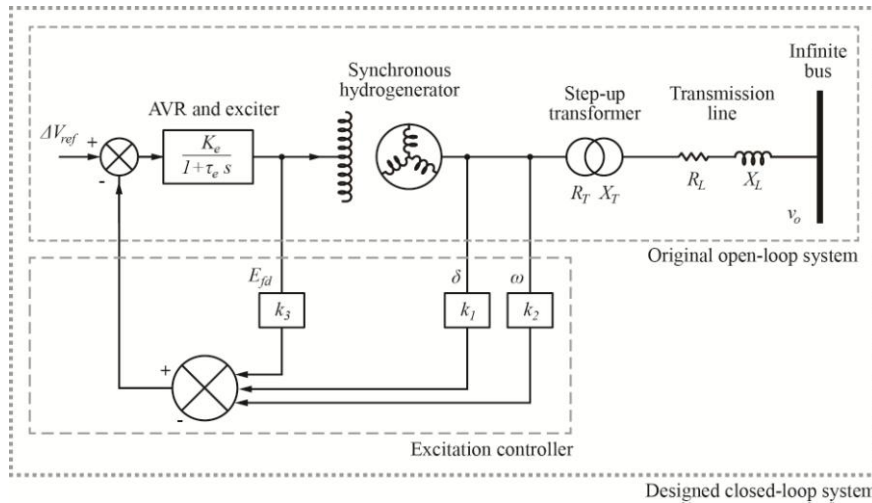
$\Delta V_{ref}$

+

-

AVR and exciter

$\frac{K_e}{1+\tau_e s}$

Synchronous hydrogenerator

Step-up transformer

$R_T$ $X_T$

Transmission line

$R_L$ $X_L$

Infinite bus

$v_o$

Original open-loop system

$E_{fd}$

$k_3$

$\delta$

$k_1$

$\omega$

$k_2$

+

-

Excitation controller

Designed closed-loop system